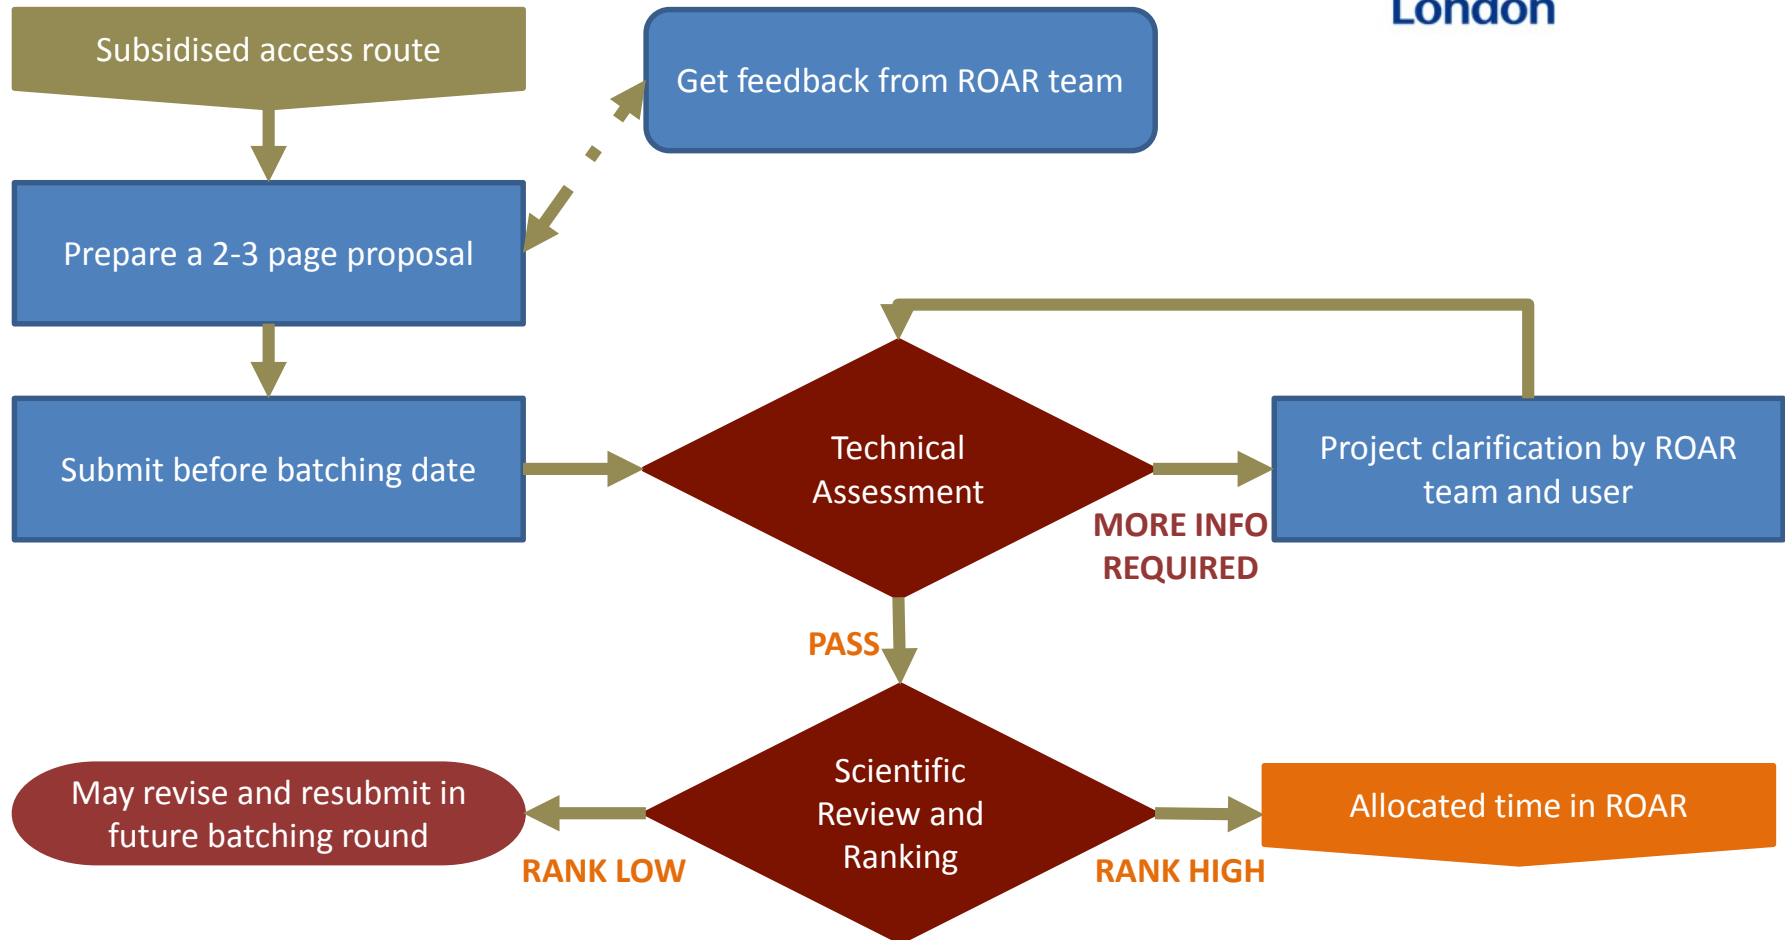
London

Subsidised access route

Get feedback from ROAR team

Prepare a 2-3 page proposal

Submit before batching date

Technical Assessment

Project clarification by ROAR team and user

MORE INFO REQUIRED

PASS

May revise and resubmit in future batching round

Scientific Review and Ranking

Allocated time in ROAR

RANK LOW

RANK HIGH